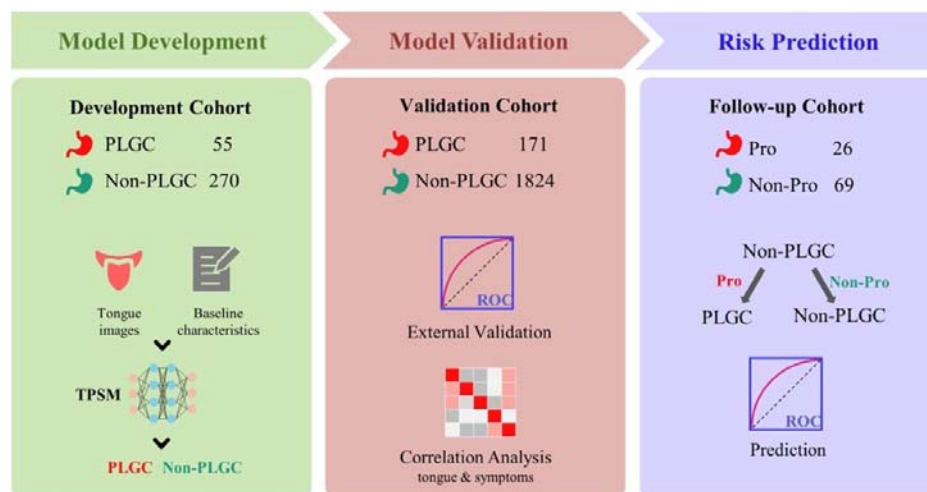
Model Development

Development Cohort

PLGC 55

Non-PLGC 270

Tongue images

Baseline characteristics

TPSM

PLGC Non-PLGC

Model Validation

Validation Cohort

PLGC 171

Non-PLGC 1824

ROC

External Validation

Correlation Analysis
tongue & symptoms

Risk Prediction

Follow-up Cohort

Pro 26

Non-Pro 69

Non-PLGC

Pro

Non-Pro

PLGC

Non-PLGC

ROC

Prediction